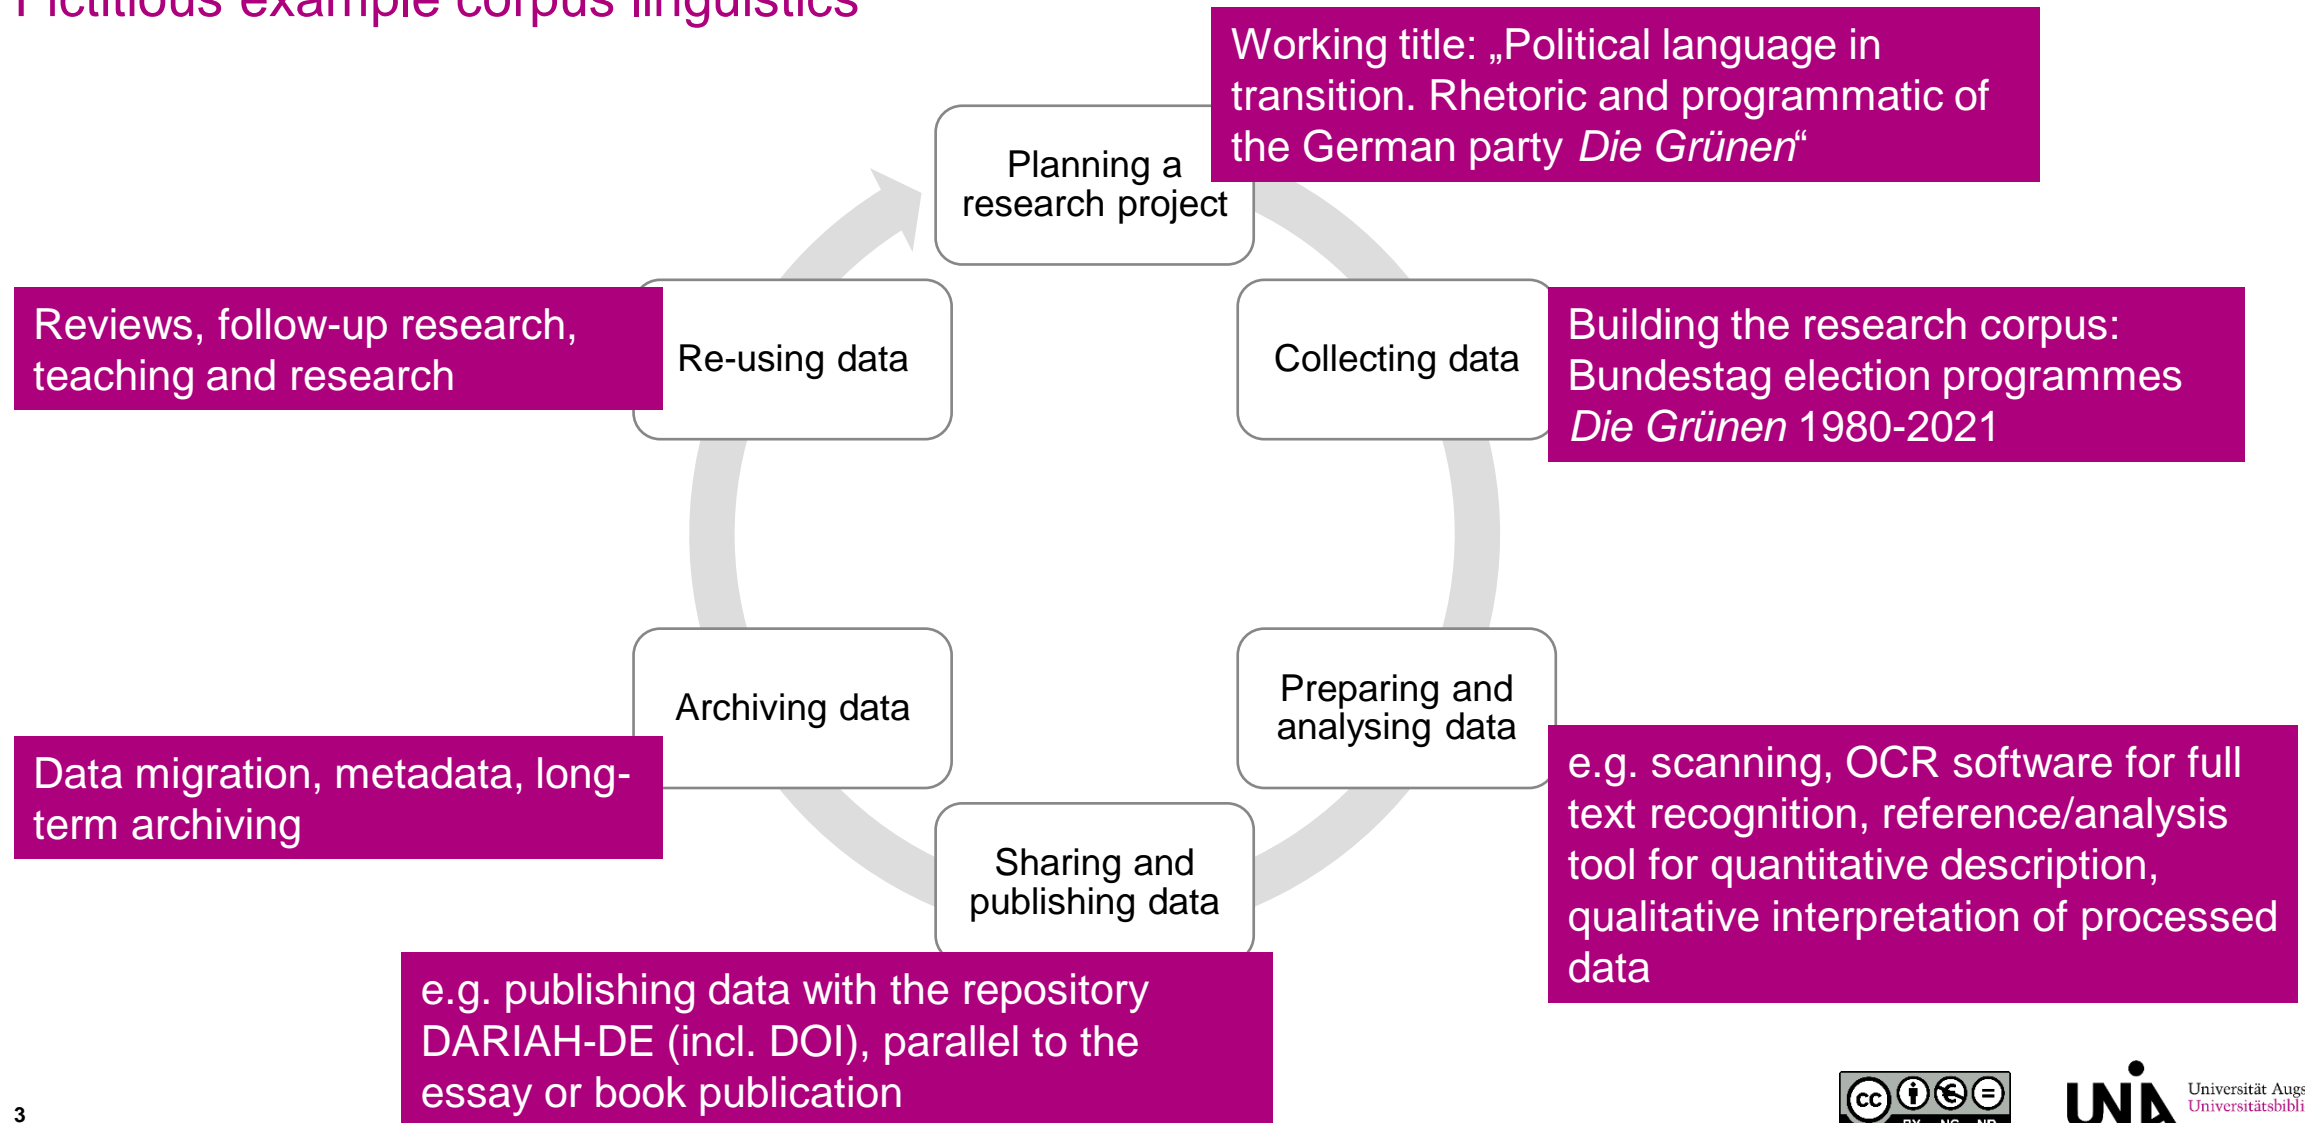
Fictitious example corpus linguistics

Working title: „Political language in transition. Rhetoric and programmatic of the German party *Die Grünen*“

Planning a research project

Reviews, follow-up research, teaching and research

Re-using data

Collecting data

Building the research corpus: Bundestag election programmes *Die Grünen* 1980-2021

Archiving data

Preparing and analysing data

Data migration, metadata, long-term archiving

e.g. scanning, OCR software for full text recognition, reference/analysis tool for quantitative description, qualitative interpretation of processed data

Sharing and publishing data

e.g. publishing data with the repository DARIAH-DE (incl. DOI), parallel to the essay or book publication

3

Universität Augs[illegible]
Universitätsbibli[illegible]